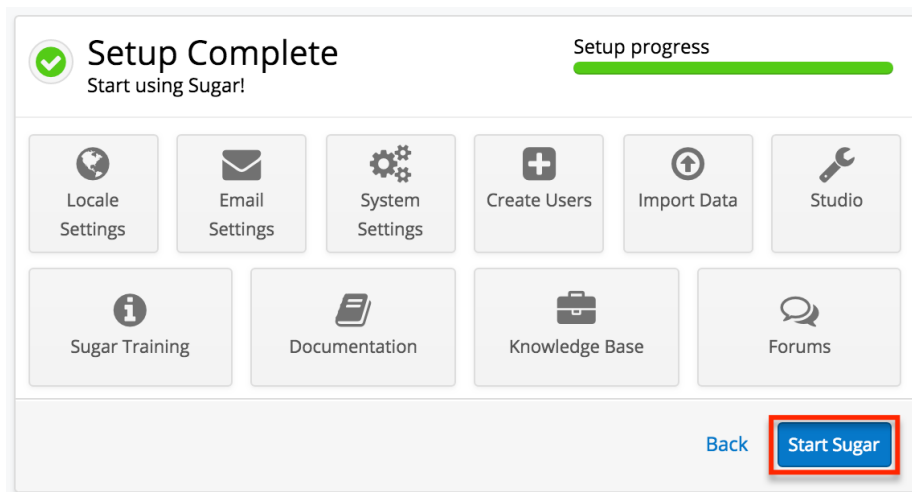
Setup Complete
Start using Sugar!

Setup progress

Locale Settings

Email Settings

System Settings

Create Users

Import Data

Studio

Sugar Training

Documentation

Knowledge Base

Forums

Back

Start Sugar